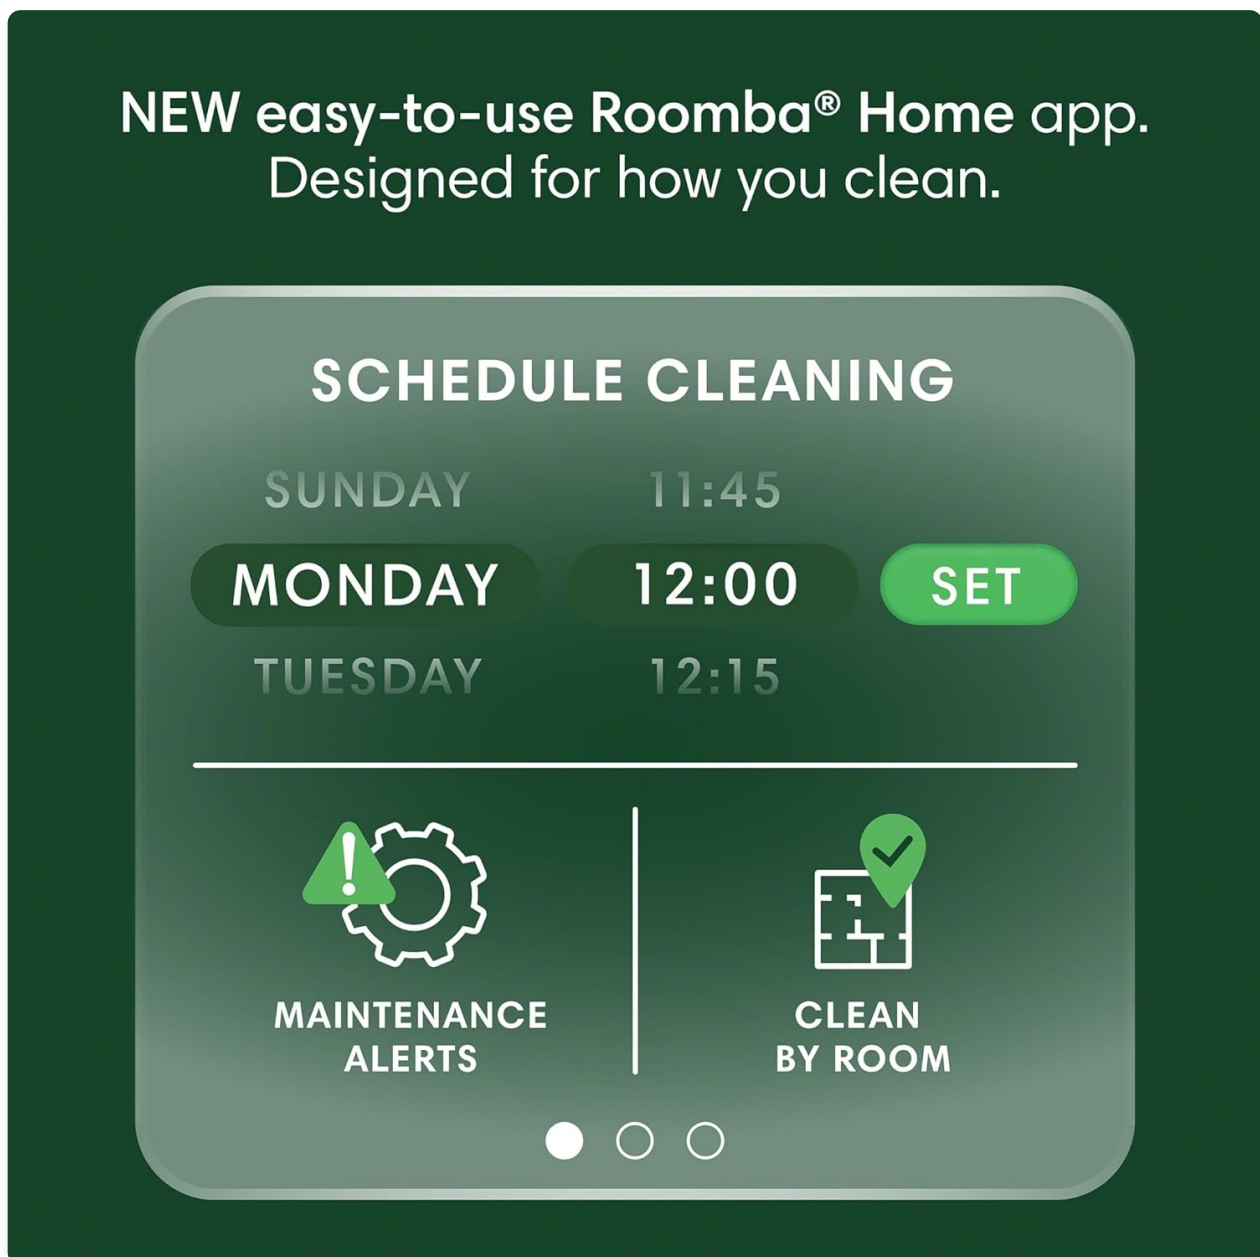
NEW easy-to-use Roomba® Home app.
Designed for how you clean.

SCHEDULE CLEANING

| | | |
|---|---|---|
| SUNDAY | 11:45 | |
| MONDAY | 12:00 | SET |
| TUESDAY | 12:15 | |

MAINTENANCE ALERTS

CLEAN BY ROOM